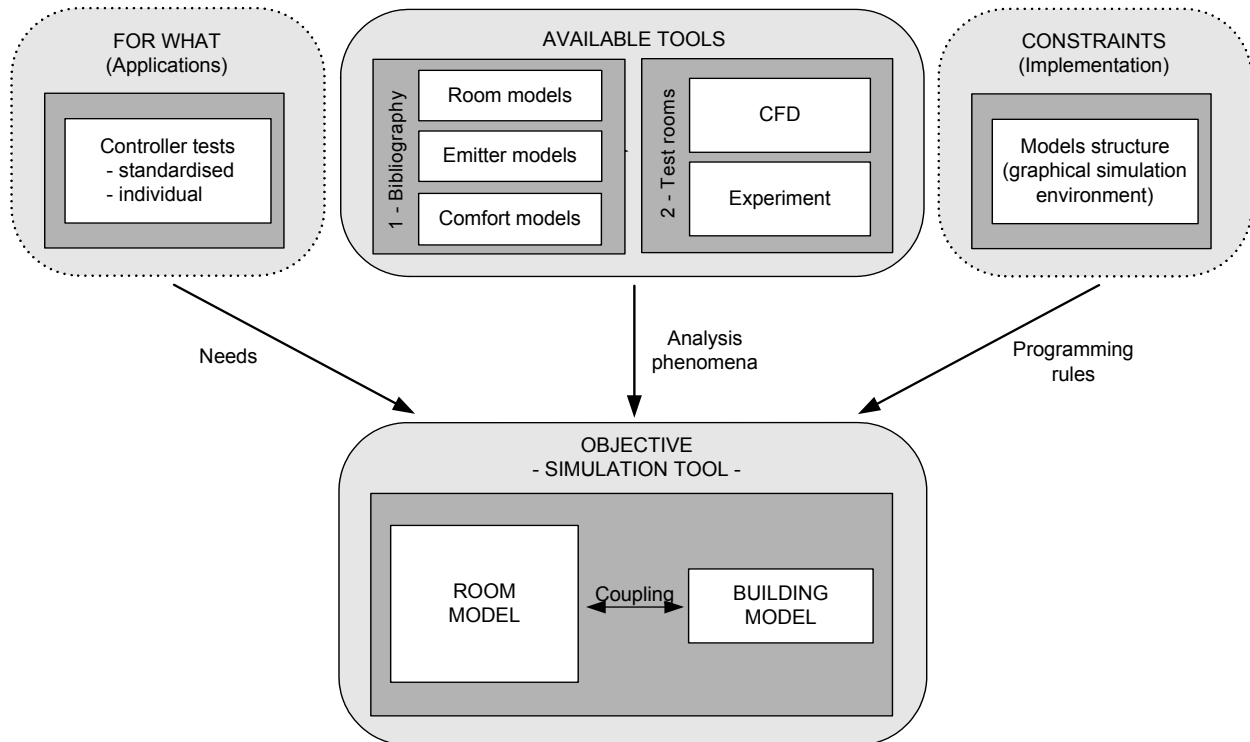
FOR WHAT
(Applications)

Controller tests
- standardised
- individual

AVAILABLE TOOLS

1 - Bibliography

Room models

Emitter models

Comfort models

2 - Test rooms

CFD

Experiment

CONSTRAINTS
(Implementation)

Models structure
(graphical simulation environment)

Needs

Analysis
phenomena

Programming
rules

OBJECTIVE
- SIMULATION TOOL -

ROOM
MODEL

Coupling

BUILDING
MODEL